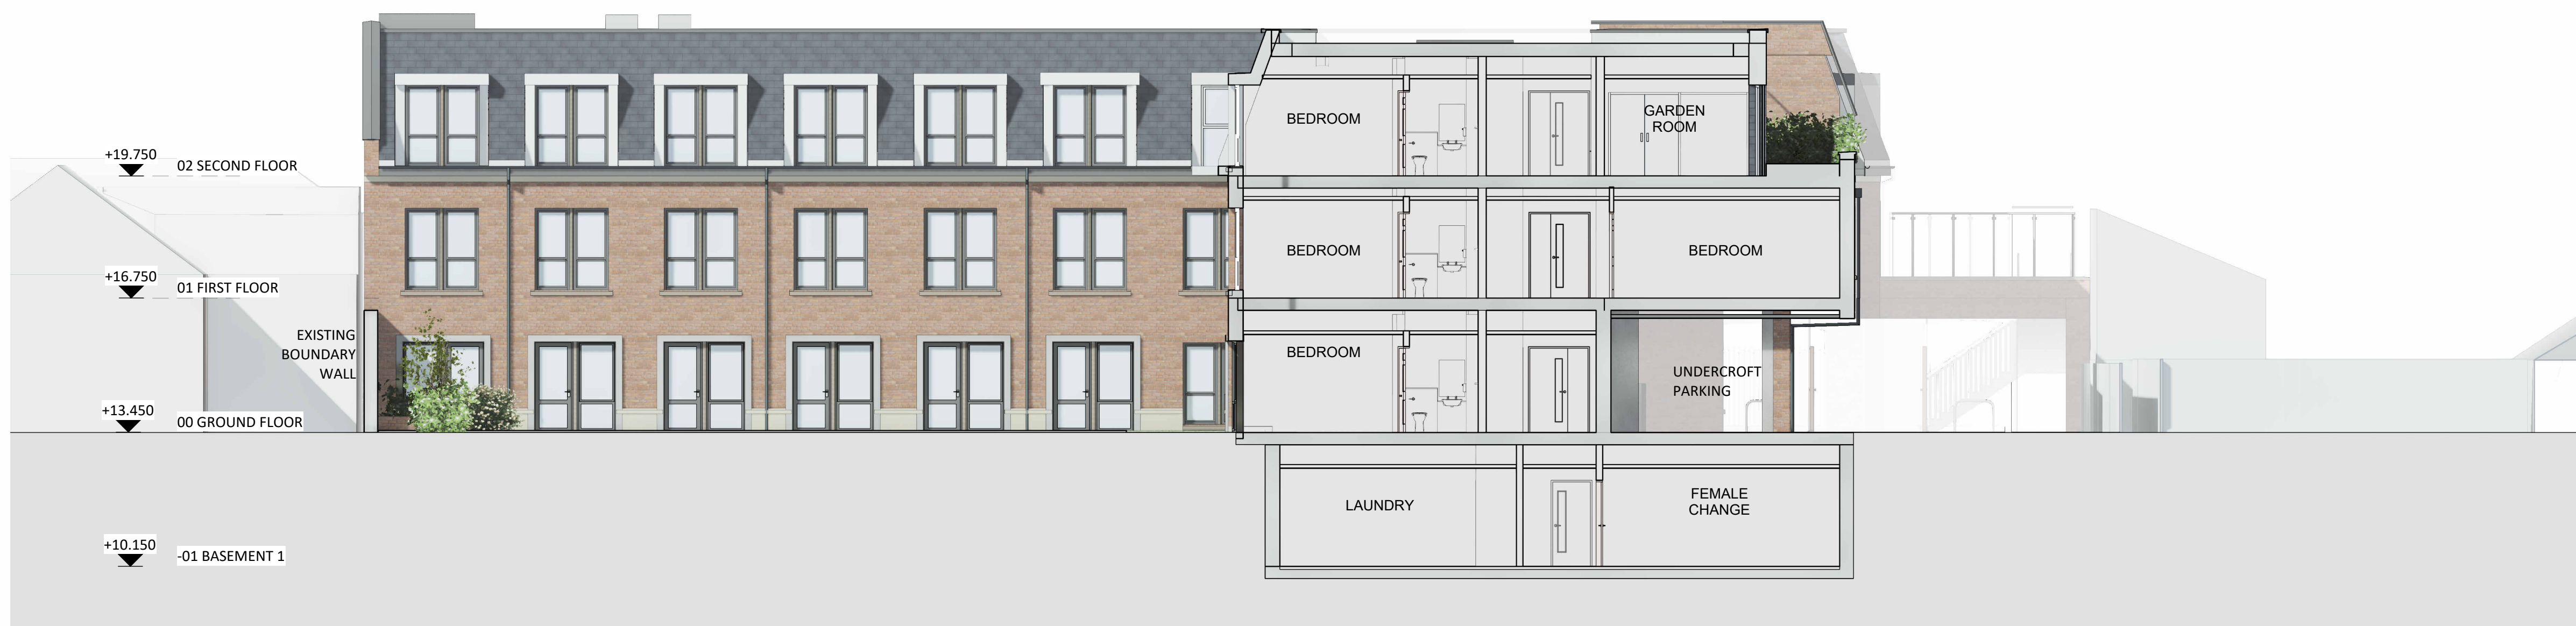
+19.750
02 SECOND FLOOR

+16.750
01 FIRST FLOOR

EXISTING BOUNDARY WALL

+13.450
00 GROUND FLOOR

+10.150
-01 BASEMENT 1

BEDROOM

GARDEN ROOM

BEDROOM

BEDROOM

BEDROOM

UNDERCROFT PARKING

LAUNDRY

FEMALE CHANGE